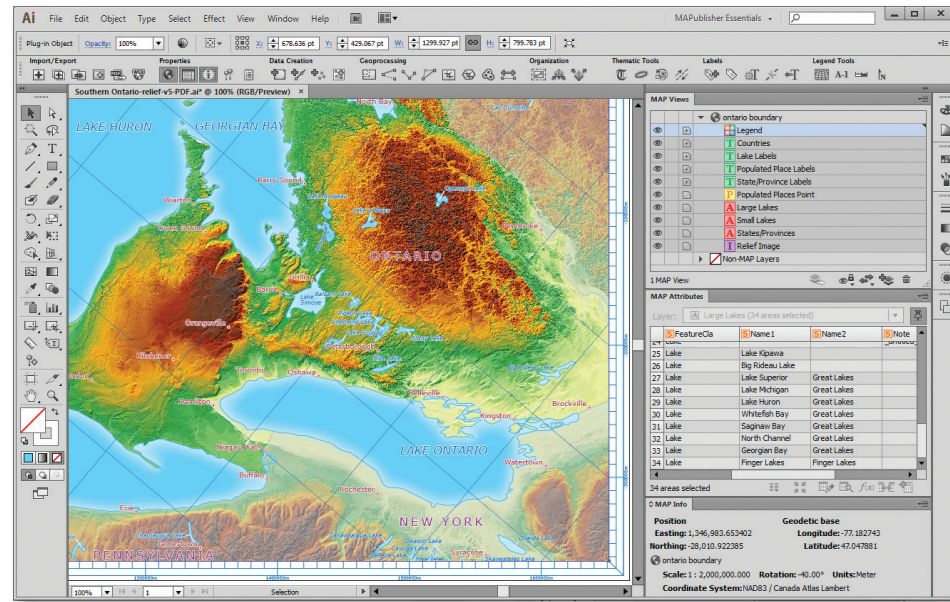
Ai File Edit Object Type Select Effect View Window Help Br

MAPublisher Essentials

Plug-in Object Opacity: 100% X: 678.636 pt Y: 429.067 pt W: 1299.927 pt H: 799.783 pt

Import/Export Properties Data Creation Geoprocessing Organization Thematic Tools Labels Legend Tools

Southern Ontario-relief-v5-PDF.ai* @ 100% (RGB/Preview)

LAKE HURON GEORGIAN BAY North Bay Parry Sound Wiarton Owen Sound ONTARIO Orillia Barrie Lake Simcoe Orangeville Kitchener Toronto Oshawa Hamilton Belleville Kingston Brockville Niagara Falls Buffalo LAKE ONTARIO Watertown Rochester Erie NEW YORK Syracuse PENNSYLVANIA

100% 1 Selection

MAP Views
ontario boundary
Legend
Countries
Lake Labels
Populated Place Labels
State/Province Labels
Populated Places Point
Large Lakes
Small Lakes
States/Provinces
Relief Image
Non-MAP Layers
1 MAP View

MAP Attributes
Layer: Large Lakes (34 areas selected)

| | FeatureCla | Name1 | Name2 | Note |
|---|---|---|---|---|
| 25 | Lake | Lake Kipawa | | |
| 26 | Lake | Big Rideau Lake | | |
| 27 | Lake | Lake Superior | Great Lakes | |
| 28 | Lake | Lake Michigan | Great Lakes | |
| 29 | Lake | Lake Huron | Great Lakes | |
| 30 | Lake | Whitefish Bay | Great Lakes | |
| 31 | Lake | Saginaw Bay | Great Lakes | |
| 32 | Lake | North Channel | Great Lakes | |
| 33 | Lake | Georgian Bay | Great Lakes | |
| 34 | Lake | Finger Lakes | Finger Lakes | |

34 areas selected

MAP Info
Position
Easting: 1,346,983.653402
Northing: -28,010.922385
Geodetic base
Longitude: -77.182743
Latitude: 47.047881
ontario boundary
Scale: 1 : 2,000,000.000 Rotation: -40.00° Units: Meter
Coordinate System: NAD83 / Canada Atlas Lambert